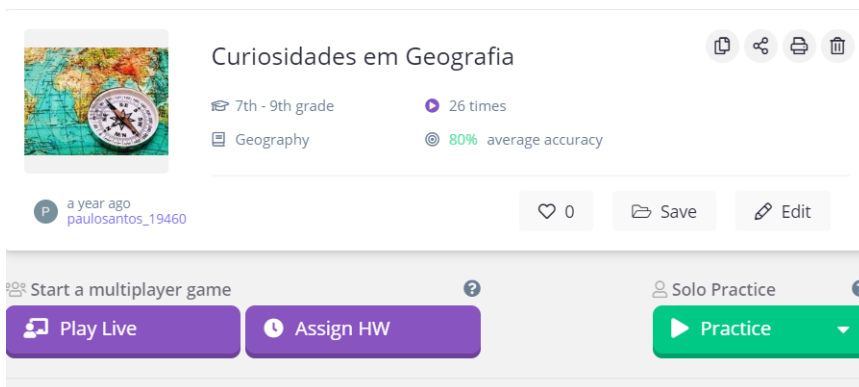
Curiosidades em Geografia

7th - 9th grade

26 times

Geography

80% average accuracy

P

a year ago
paulosantos_19460

0

Save

Edit

Start a multiplayer game

Play Live

Assign HW

Solo Practice

Practice